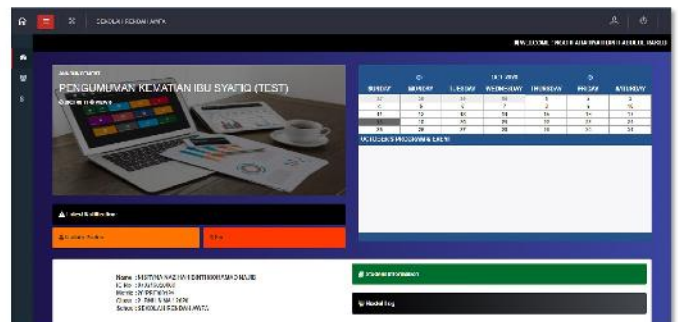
SEKOLAH KEBANGSAAN

PENGUMUMAN KEMATIAN IBU SYAFIQ (TEST)

OCT 2020

| SUNDAY | MONDAY | TUESDAY | WEDNESDAY | THURSDAY | FRIDAY | SATURDAY |
|---|---|---|---|---|---|---|
| 27 | 28 | 29 | 30 | 1 | 2 | 3 |
| 4 | 5 | 6 | 7 | 8 | 9 | 10 |
| 11 | 12 | 13 | 14 | 15 | 16 | 17 |
| 18 | 19 | 20 | 21 | 22 | 23 | 24 |
| 25 | 26 | 27 | 28 | 29 | 30 | 31 |

OCTOBER'S PROGRAM & EVENT

Latest Notification

Name : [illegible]
IC No : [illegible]
Class : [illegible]
School : SEKOLAH KEBANGSAAN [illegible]

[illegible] Information

Medical Log